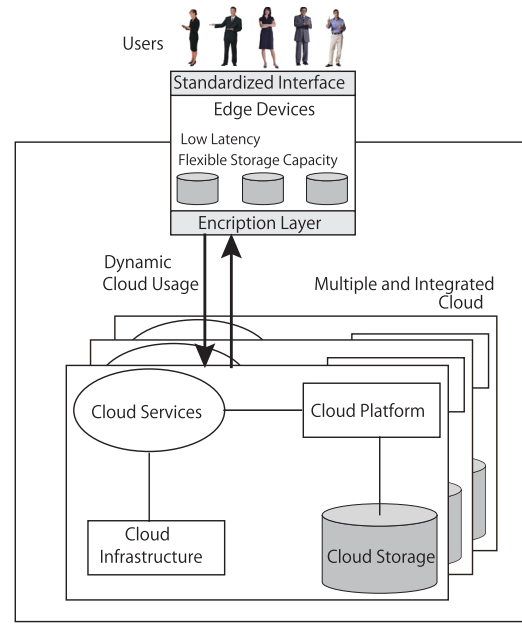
Users

Standardized Interface

Edge Devices

Low Latency
Flexible Storage Capacity

Encription Layer

Dynamic
Cloud Usage

Multiple and Integrated
Cloud

Cloud Services

Cloud Platform

Cloud
Infrastructure

Cloud Storage